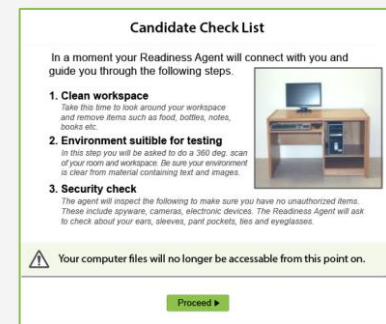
Candidate Check List

In a moment your Readiness Agent will connect with you and guide you through the following steps.

1. Clean workspace
Take this time to look around your workspace and remove items such as food, bottles, notes, books etc.

2. Environment suitible for testing
In this step you will be asked to do a 360 deg. scan of your room and workspace. Be sure your environment is clear from material containing text and images.

3. Security check
The agent will inspect the following to make sure you have no unauthorized items. These include spyware, cameras, electronic devices. The Readiness Agent will ask to check about your ears, sleeves, pant pockets, ties and eyeglasses.

Your computer files will no longer be accessable from this point on.

Proceed ▶